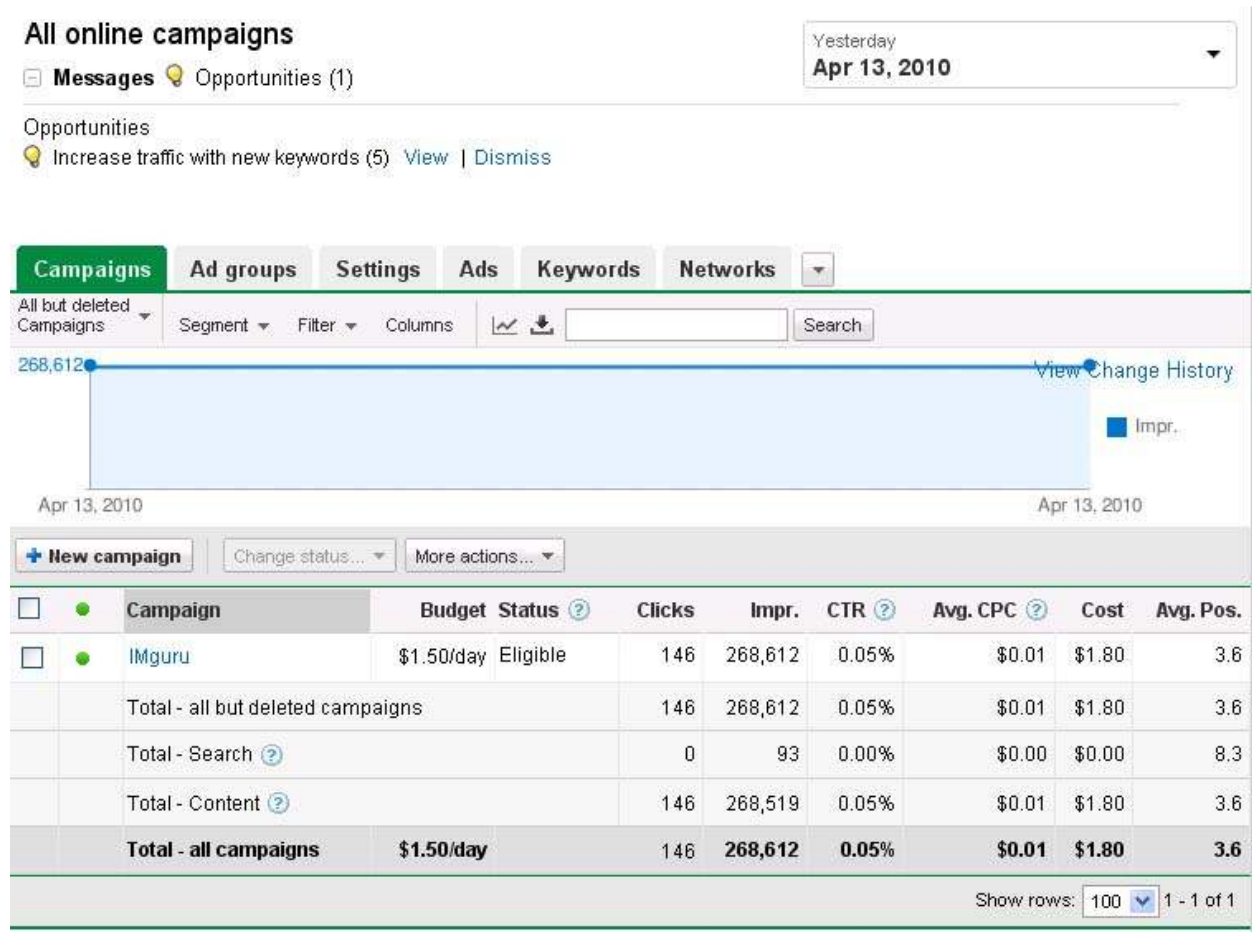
All online campaigns

Messages Opportunities (1)

Yesterday
Apr 13, 2010

Opportunities
Increase traffic with new keywords (5) View | Dismiss

Campaigns | Ad groups | Settings | Ads | Keywords | Networks

All but deleted Campaigns | Segment | Filter | Columns | Search

268,612

View Change History

Impr.

Apr 13, 2010 | Apr 13, 2010

+ New campaign | Change status... | More actions...

| | | Campaign | Budget | Status | Clicks | Impr. | CTR | Avg. CPC | Cost | Avg. Pos. |
|---|---|---|---|---|---|---|---|---|---|---|
| | | IMguru | $1.50/day | Eligible | 146 | 268,612 | 0.05% | $0.01 | $1.80 | 3.6 |
| | | Total - all but deleted campaigns | | | 146 | 268,612 | 0.05% | $0.01 | $1.80 | 3.6 |
| | | Total - Search | | | 0 | 93 | 0.00% | $0.00 | $0.00 | 8.3 |
| | | Total - Content | | | 146 | 268,519 | 0.05% | $0.01 | $1.80 | 3.6 |
| | | Total - all campaigns | $1.50/day | | 146 | 268,612 | 0.05% | $0.01 | $1.80 | 3.6 |

Show rows: 100 1 - 1 of 1